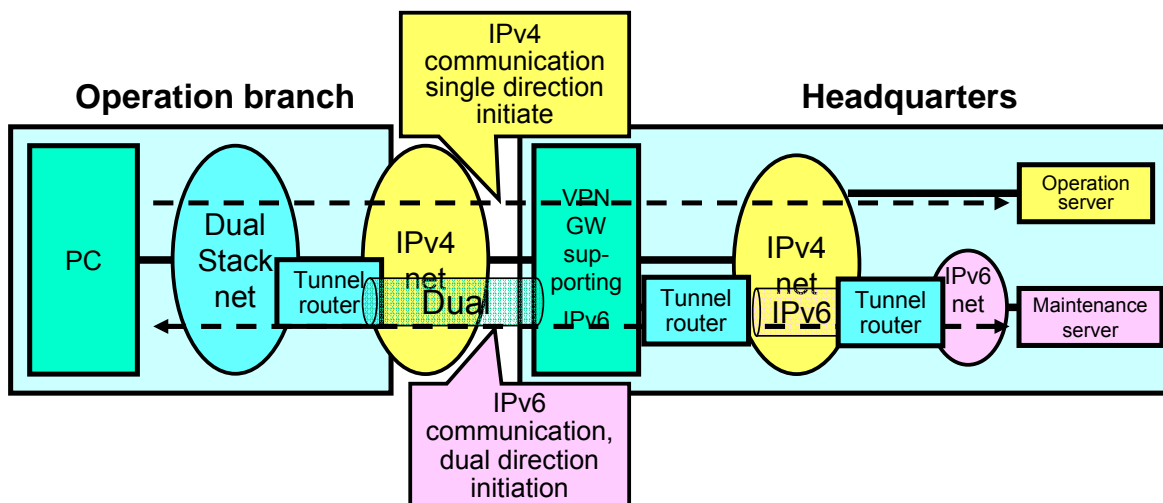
IPv4 communication single direction initiate

Operation branch

Headquarters

PC

Dual Stack net

Tunnel router

IPv4 net

Dual

VPN GW sup-porting IPv6

Tunnel router

IPv4 net

IPv6

Tunnel router

IPv6 net

Operation server

Maintenance server

IPv6 communication, dual direction initiation